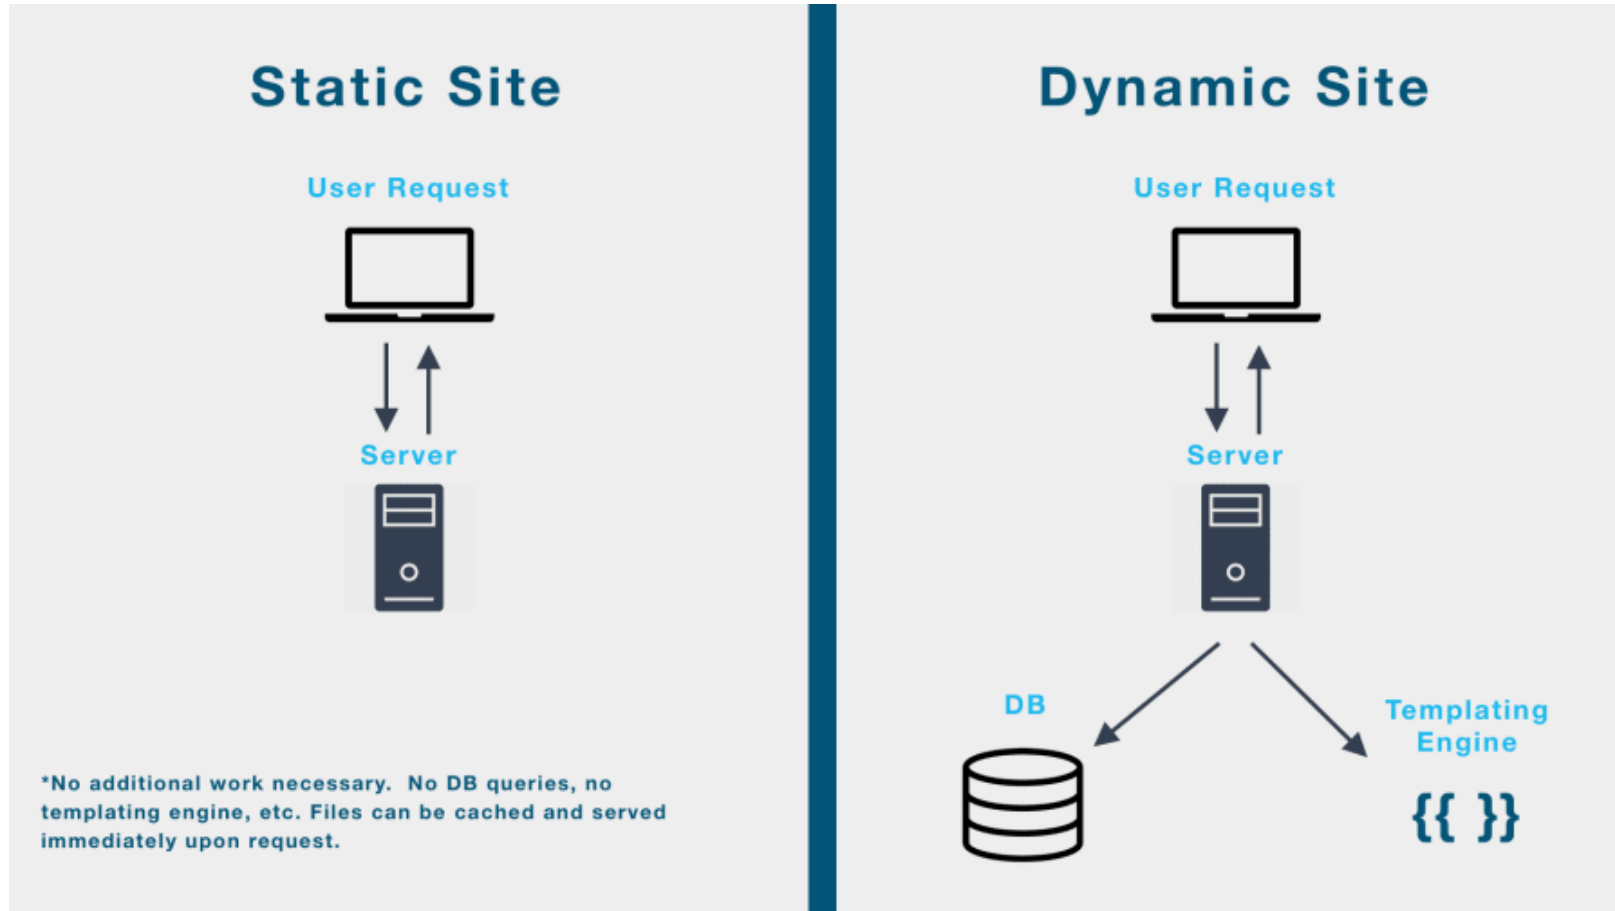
Static Site

User Request

Server

*No additional work necessary. No DB queries, no templating engine, etc. Files can be cached and served immediately upon request.

Dynamic Site

User Request

Server

DB

Templating Engine

{{ }}